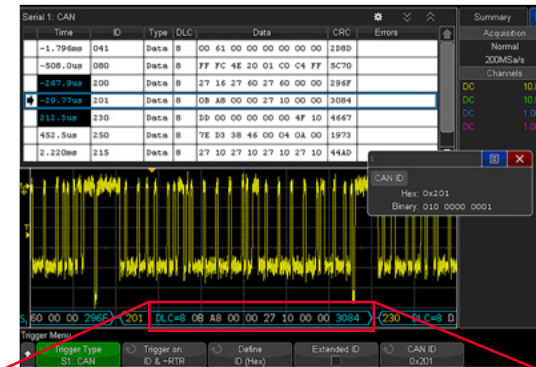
Serial 1: CAN

| Time | ID | Type | DLC | Data | CRC | Errors |
|---|---|---|---|---|---|---|
| -1.796ms | 041 | Data | 8 | 00 61 00 00 00 00 00 00 | 2D8D | |
| -508.0us | 080 | Data | 8 | FF FC 4E 20 01 C0 C4 FF | 5C70 | |
| -267.9us | 200 | Data | 8 | 27 16 27 60 27 60 00 00 | 296F | |
| -29.77us | 201 | Data | 8 | 0B A8 00 00 27 10 00 00 | 3084 | |
| 212.3us | 230 | Data | 8 | DD 00 00 00 00 00 4F 10 | 4667 | |
| 452.5us | 250 | Data | 8 | 7E D3 38 46 00 04 0A 00 | 1973 | |
| 2.220ms | 215 | Data | 8 | 27 10 27 10 27 10 27 10 | 44AD | |

Summary

Acquisition
Normal
200MSa/s
Channels
DC 10.
DC 10.
DC 1.0
DC 1.0

CAN ID
Hex: 0x201
Binary: 010 0000 0001

60 00 00 296F 201 DLC=8 0B A8 00 00 27 10 00 00 3084 230 DLC=8 D

Trigger Menu
Trigger Type S1: CAN
Trigger on: ID & ~RTR
Define ID (Hex)
Extended ID
CAN ID 0x201